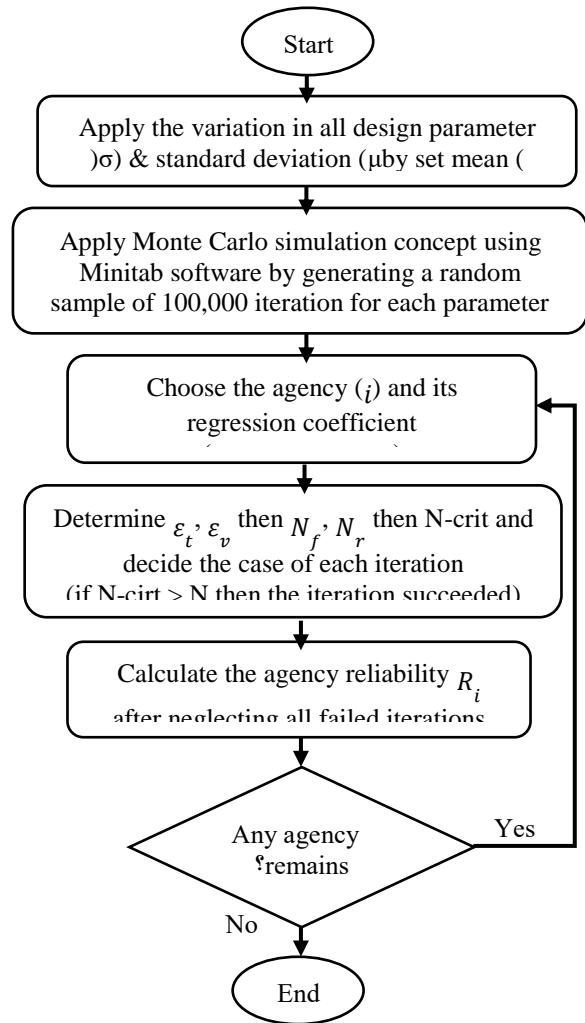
Start

Apply the variation in all design parameter )σ) & standard deviation (μby set mean (

Apply Monte Carlo simulation concept using Minitab software by generating a random sample of 100,000 iteration for each parameter

Choose the agency $(i)$ and its regression coefficient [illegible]

Determine $\varepsilon_t$, $\varepsilon_v$ then $N_f$, $N_r$ then N-crit and decide the case of each iteration (if N-cirt > N then the iteration succeeded)

Calculate the agency reliability $R_i$ after neglecting all failed iterations

Any agency ؟remains

Yes

No

End